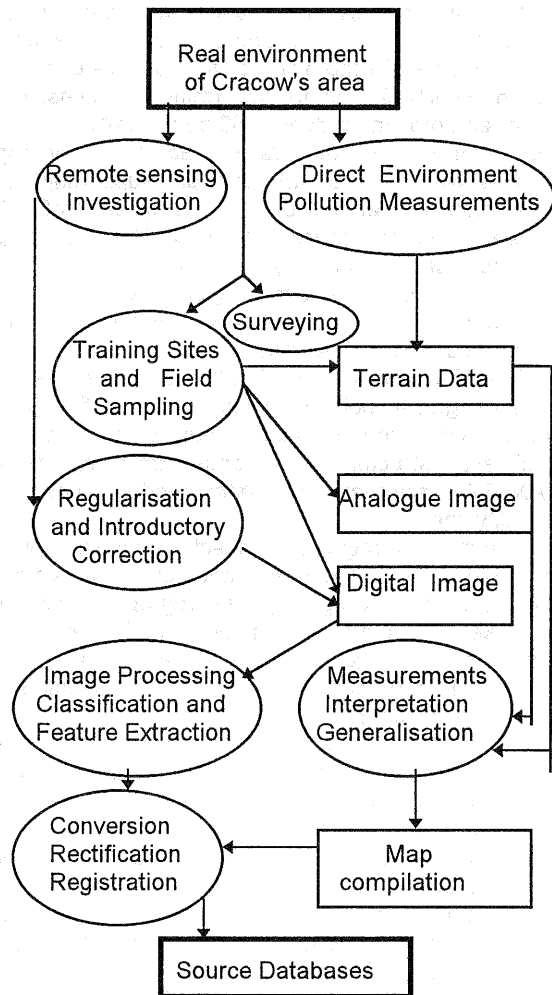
Real environment of Cracow's area

Remote sensing Investigation

Direct Environment Pollution Measurements

Surveying

Training Sites and Field Sampling

Terrain Data

Regularisation and Introductory Correction

Analogue Image

Digital Image

Image Processing Classification and Feature Extraction

Measurements Interpretation Generalisation

Conversion Rectification Registration

Map compilation

Source Databases